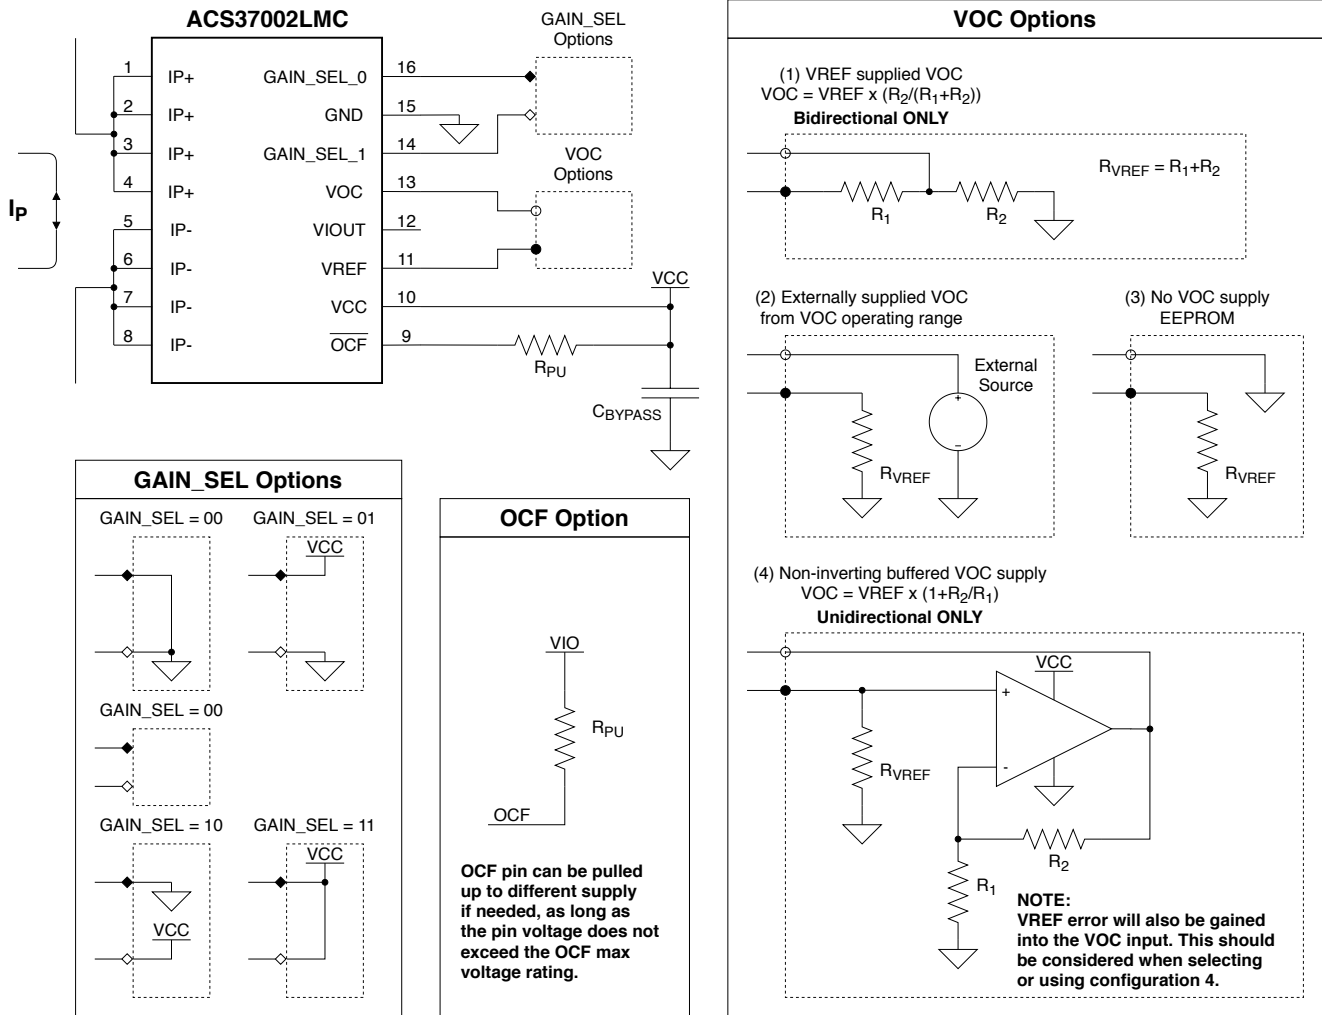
ACS37002LMC

GAIN_SEL Options

$I_P$

1 IP+
2 IP+
3 IP+
4 IP+
5 IP-
6 IP-
7 IP-
8 IP-

GAIN_SEL_0 16
GND 15
GAIN_SEL_1 14
VOC 13
VIOUT 12
VREF 11
VCC 10
$\overline{OCF}$ 9

VOC Options

VCC

$R_{PU}$

$C_{BYPASS}$

VOC Options

(1) VREF supplied VOC
VOC = VREF x ($R_2$/($R_1$+$R_2$))
Bidirectional ONLY

$R_{VREF}$ = $R_1$+$R_2$

$R_1$ $R_2$

(2) Externally supplied VOC from VOC operating range

External Source

+
-

$R_{VREF}$

(3) No VOC supply EEPROM

$R_{VREF}$

(4) Non-inverting buffered VOC supply
VOC = VREF x (1+$R_2$/$R_1$)
Unidirectional ONLY

VCC
+
-

$R_{VREF}$

$R_2$

$R_1$

NOTE:
VREF error will also be gained into the VOC input. This should be considered when selecting or using configuration 4.

GAIN_SEL Options

GAIN_SEL = 00 GAIN_SEL = 01

VCC

GAIN_SEL = 00

GAIN_SEL = 10 GAIN_SEL = 11

VCC

VCC

OCF Option

VIO

$R_{PU}$

OCF

OCF pin can be pulled up to different supply if needed, as long as the pin voltage does not exceed the OCF max voltage rating.